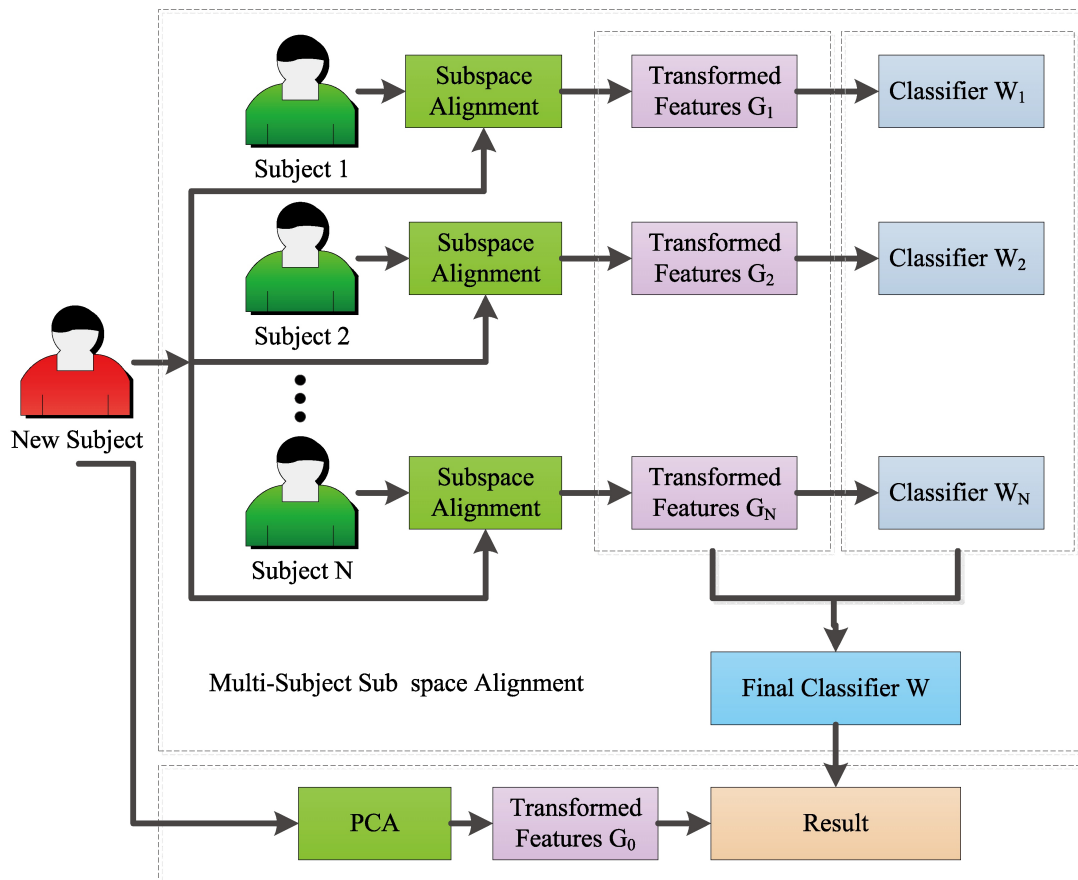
Subject 1

Subspace Alignment

Transformed Features $G_1$

Classifier $W_1$

Subject 2

Subspace Alignment

Transformed Features $G_2$

Classifier $W_2$

New Subject

Subject N

Subspace Alignment

Transformed Features $G_N$

Classifier $W_N$

Multi-Subject Sub space Alignment

Final Classifier W

PCA

Transformed Features $G_0$

Result